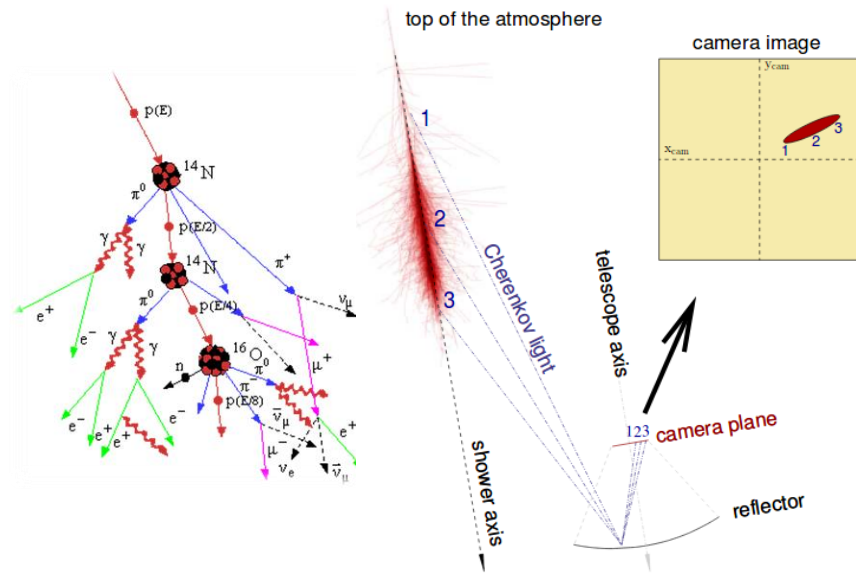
top of the atmosphere

camera image

$y_{cam}$

$x_{cam}$

1 2 3

p(E)

$^{14}N$

$\pi^0$

p(E/2)

$\gamma$ $\gamma$

$^{14}N$

$\pi^+$

$e^+$

$e^-$

$\pi^0$

p(E/4)

$\nu_\mu$

$\gamma$ $\gamma$

n

$^{16}O$

$\pi^-$

$\mu^+$

$e^-$

$e^+$ $e^+$

$e^-$

p(E/8)

$\bar{\nu}_\mu$

$\mu^-$

$e^+$

$\nu_e$

$\bar{\nu}_\mu$

1

2

3

Cherenkov light

telescope axis

123 camera plane

shower axis

reflector